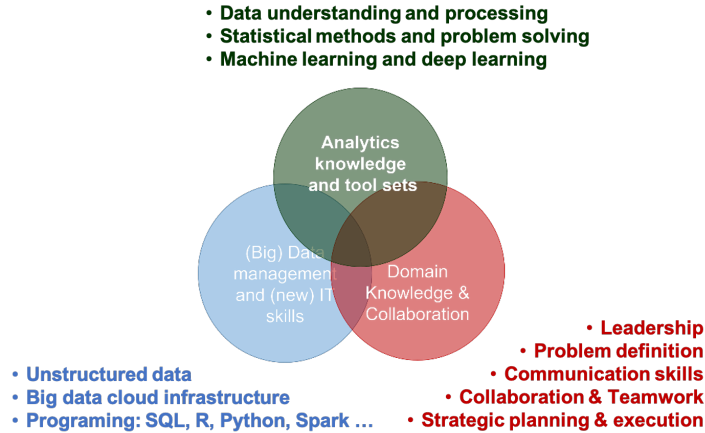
• Data understanding and processing
• Statistical methods and problem solving
• Machine learning and deep learning

Analytics knowledge and tool sets

(Big) Data management and (new) IT skills

Domain Knowledge & Collaboration

• Unstructured data
• Big data cloud infrastructure
• Programing: SQL, R, Python, Spark …

• Leadership
• Problem definition
• Communication skills
• Collaboration & Teamwork
• Strategic planning & execution